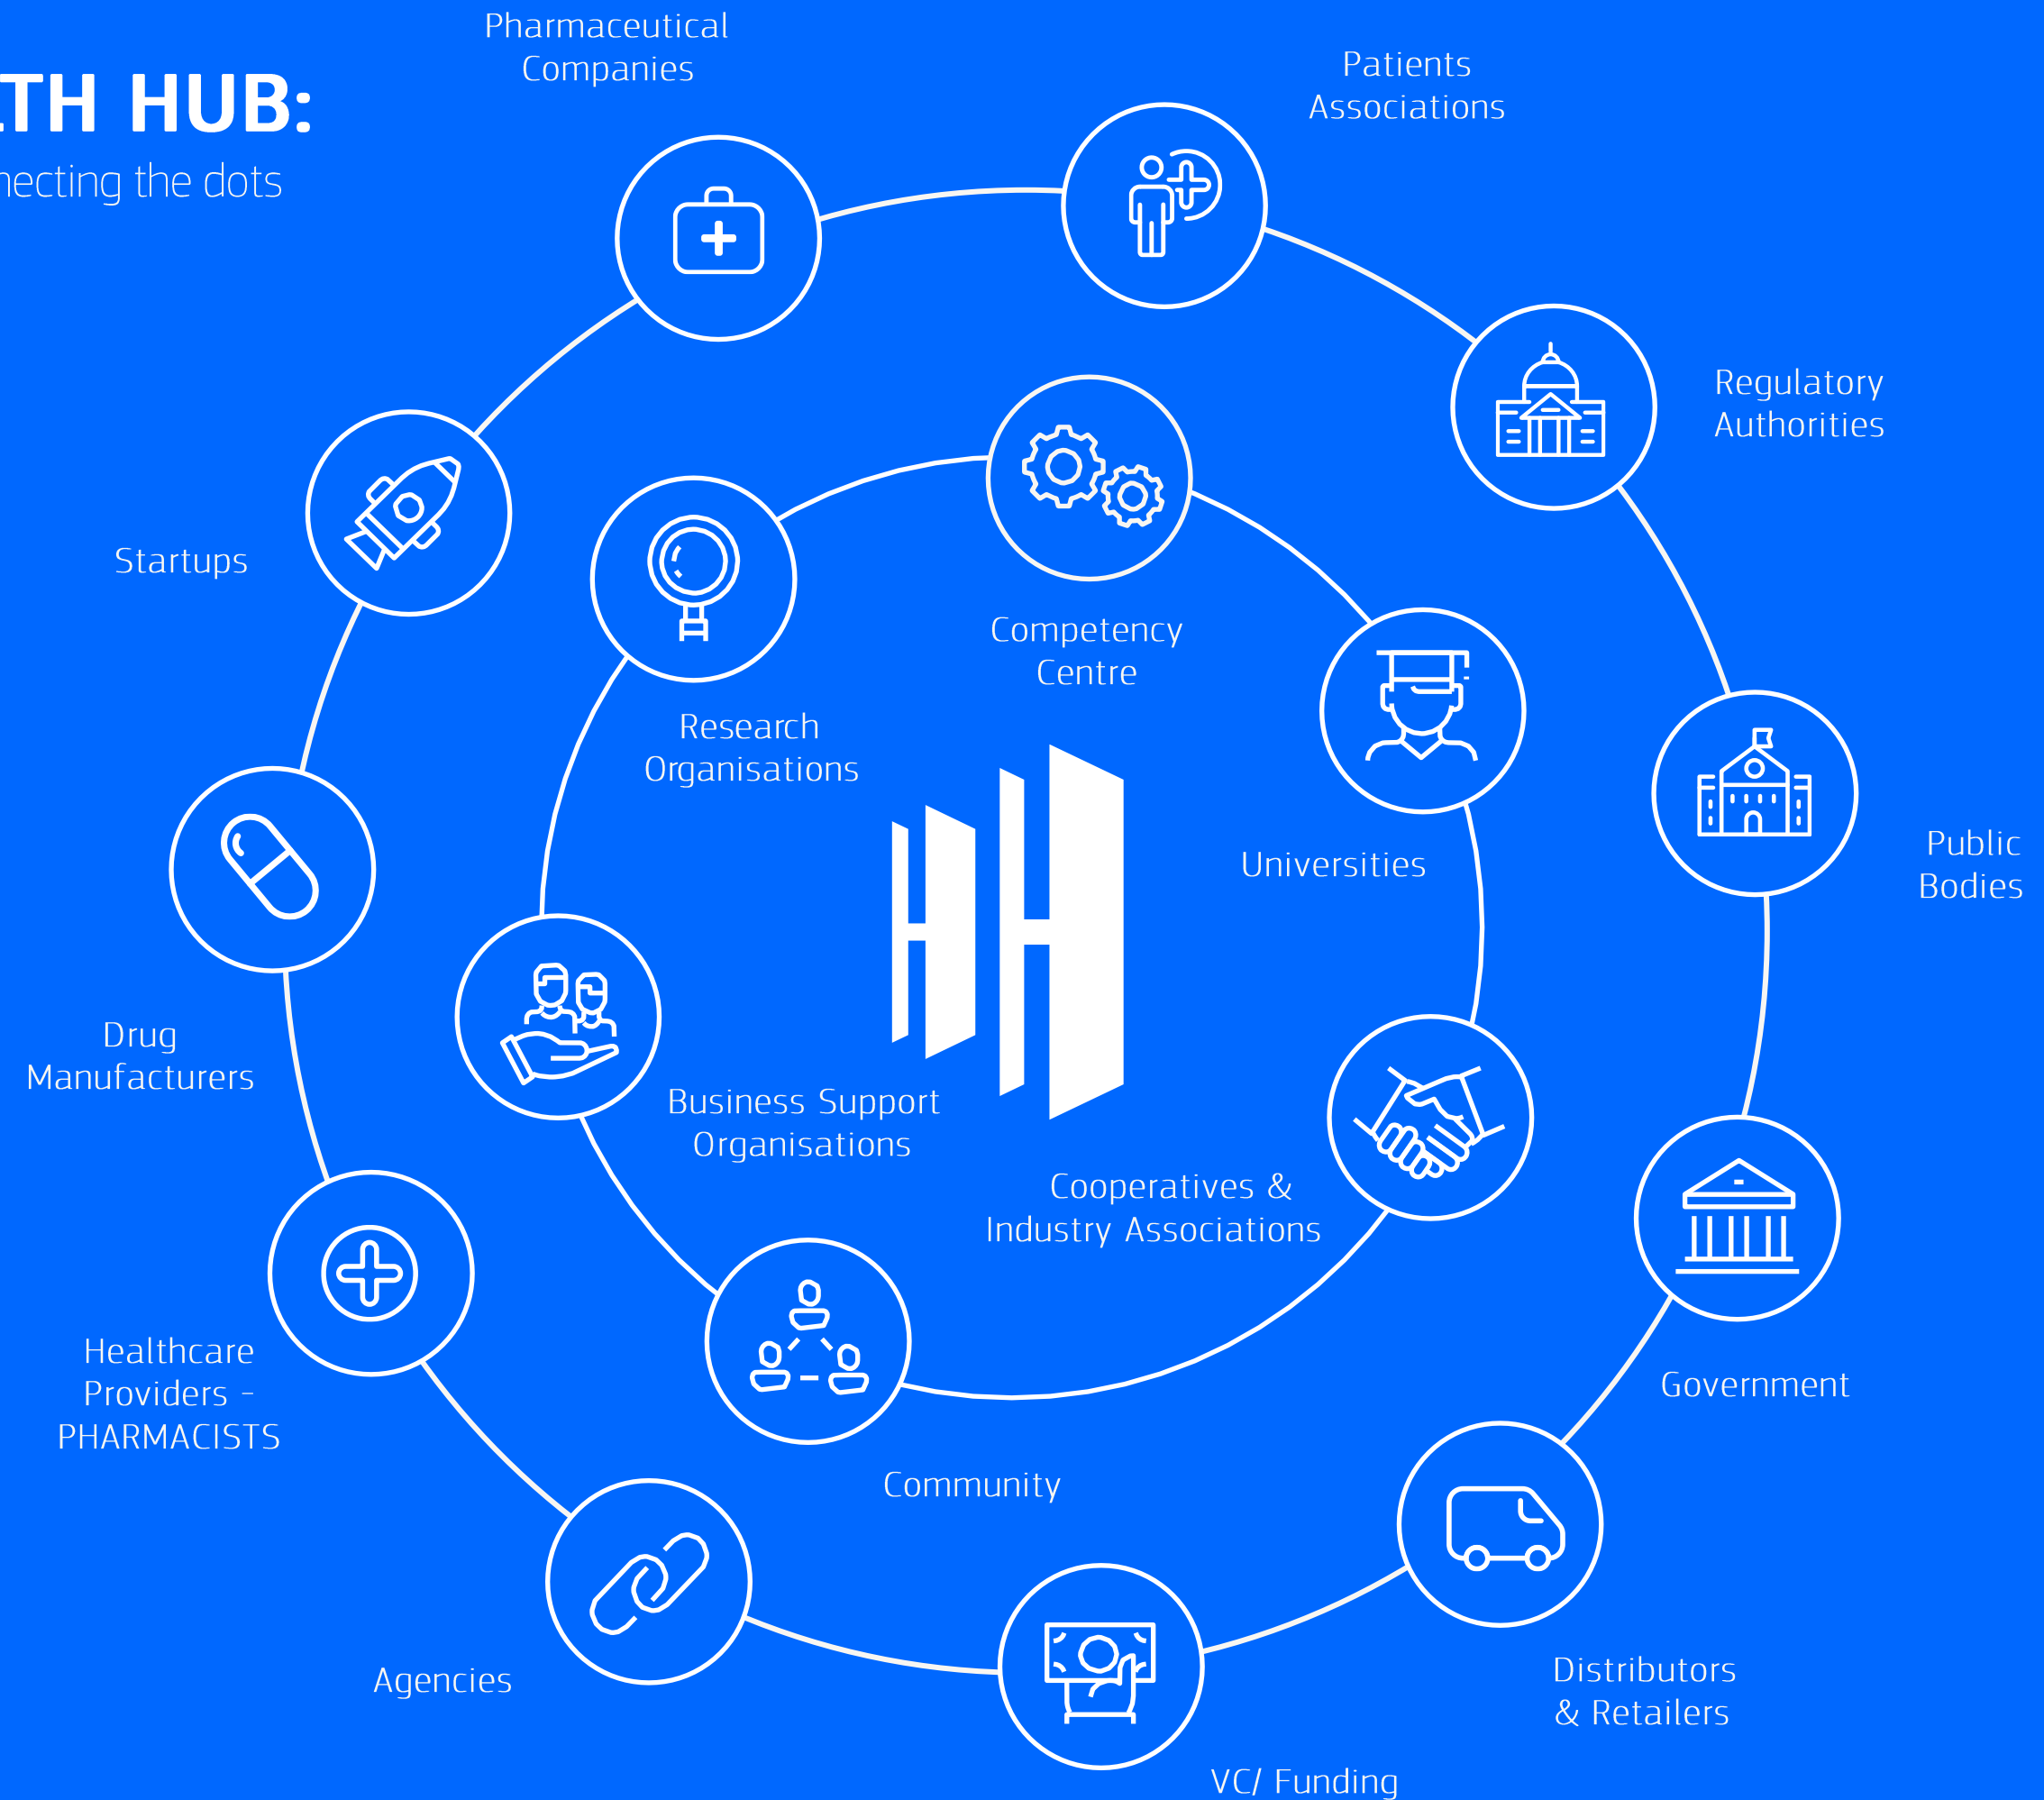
LTH HUB:
necting the dots

Pharmaceutical Companies

Patients Associations

Regulatory Authorities

Startups

Competency Centre

Research Organisations

Universities

Public Bodies

Drug Manufacturers

Business Support Organisations

Cooperatives & Industry Associations

Healthcare Providers - PHARMACISTS

Government

Community

Agencies

Distributors & Retailers

VC/ Funding